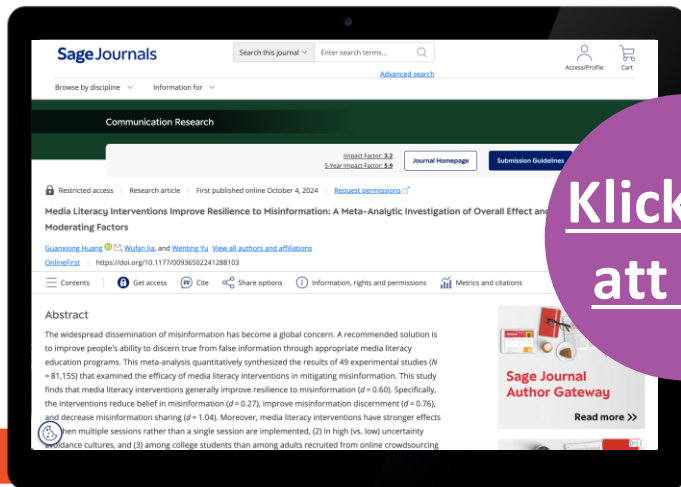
Sage Journals

Search this journal ∨ Enter search terms...

Advanced search

Access/Profile Cart

Browse by discipline ∨ Information for ∨

Communication Research

Impact Factor: 3.2
5-Year Impact Factor: 5.9

Journal Homepage

Submission Guidelines

Restricted access | Research article | First published online October 4, 2024 | Request permissions

Media Literacy Interventions Improve Resilience to Misinformation: A Meta-Analytic Investigation of Overall Effect and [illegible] Moderating Factors

Guanxiong Huang, Wufan Jia, and Wenting Yu View all authors and affiliations

OnlineFirst | https://doi.org/10.1177/00936502241288103

Contents | Get access | Cite | Share options | Information, rights and permissions | Metrics and citations

Abstract

The widespread dissemination of misinformation has become a global concern. A recommended solution is to improve people's ability to discern true from false information through appropriate media literacy education programs. This meta-analysis quantitatively synthesized the results of 49 experimental studies ($N$ = 81,155) that examined the efficacy of media literacy interventions in mitigating misinformation. This study finds that media literacy interventions generally improve resilience to misinformation ($d$ = 0.60). Specifically, the interventions reduce belief in misinformation ($d$ = 0.27), improve misinformation discernment ($d$ = 0.76), and decrease misinformation sharing ($d$ = 1.04). Moreover, media literacy interventions have stronger effects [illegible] multiple sessions rather than a single session are implemented, (2) in high (vs. low) uncertainty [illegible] avoidance cultures, and (3) among college students than among adults recruited from online crowdsourcing

Sage Journal Author Gateway

Read more »

Klick att